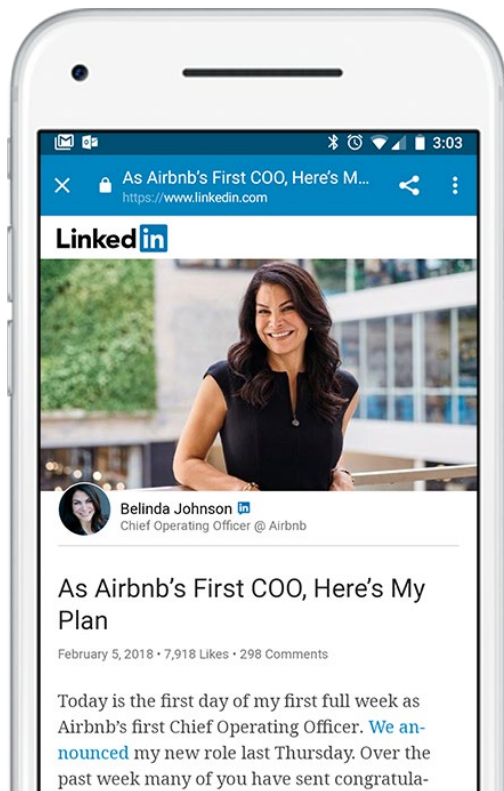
3:03

As Airbnb's First COO, Here's M...
https://www.linkedin.com

LinkedIn

Belinda Johnson in
Chief Operating Officer @ Airbnb

As Airbnb's First COO, Here's My Plan

February 5, 2018 • 7,918 Likes • 298 Comments

Today is the first day of my first full week as Airbnb's first Chief Operating Officer. We announced my new role last Thursday. Over the past week many of you have sent congratula-